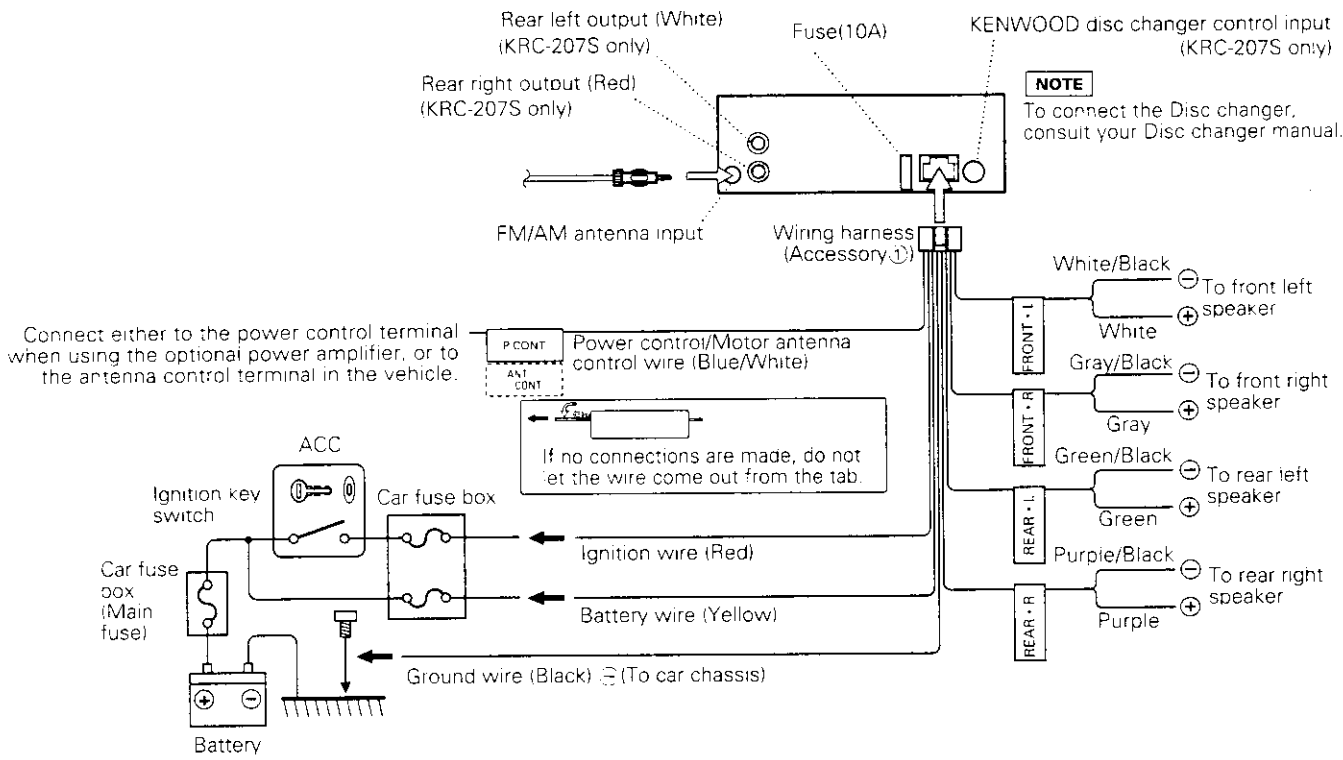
Rear left output (White)
(KRC-207S only)

Rear right output (Red)
(KRC-207S only)

Fuse(10A)

KENWOOD disc changer control input
(KRC-207S only)

NOTE
To connect the Disc changer, consult your Disc changer manual.

FM/AM antenna input

Wiring harness
(Accessory①)

White/Black
$\ominus$ To front left speaker
White $\oplus$

FRONT • L

Connect either to the power control terminal when using the optional power amplifier, or to the antenna control terminal in the vehicle.

P CONT
ANT CONT

Power control/Motor antenna control wire (Blue/White)

Gray/Black
$\ominus$ To front right speaker
Gray $\oplus$

FRONT • R

If no connections are made, do not let the wire come out from the tab.

ACC

Green/Black
$\ominus$ To rear left speaker
Green $\oplus$

REAR • L

Ignition key switch

Car fuse box

Car fuse box (Main fuse)

Ignition wire (Red)

Purple/Black
$\ominus$ To rear right speaker
Purple $\oplus$

REAR • R

Battery wire (Yellow)

Ground wire (Black) $\ominus$ (To car chassis)

$\oplus$ $\ominus$
Battery